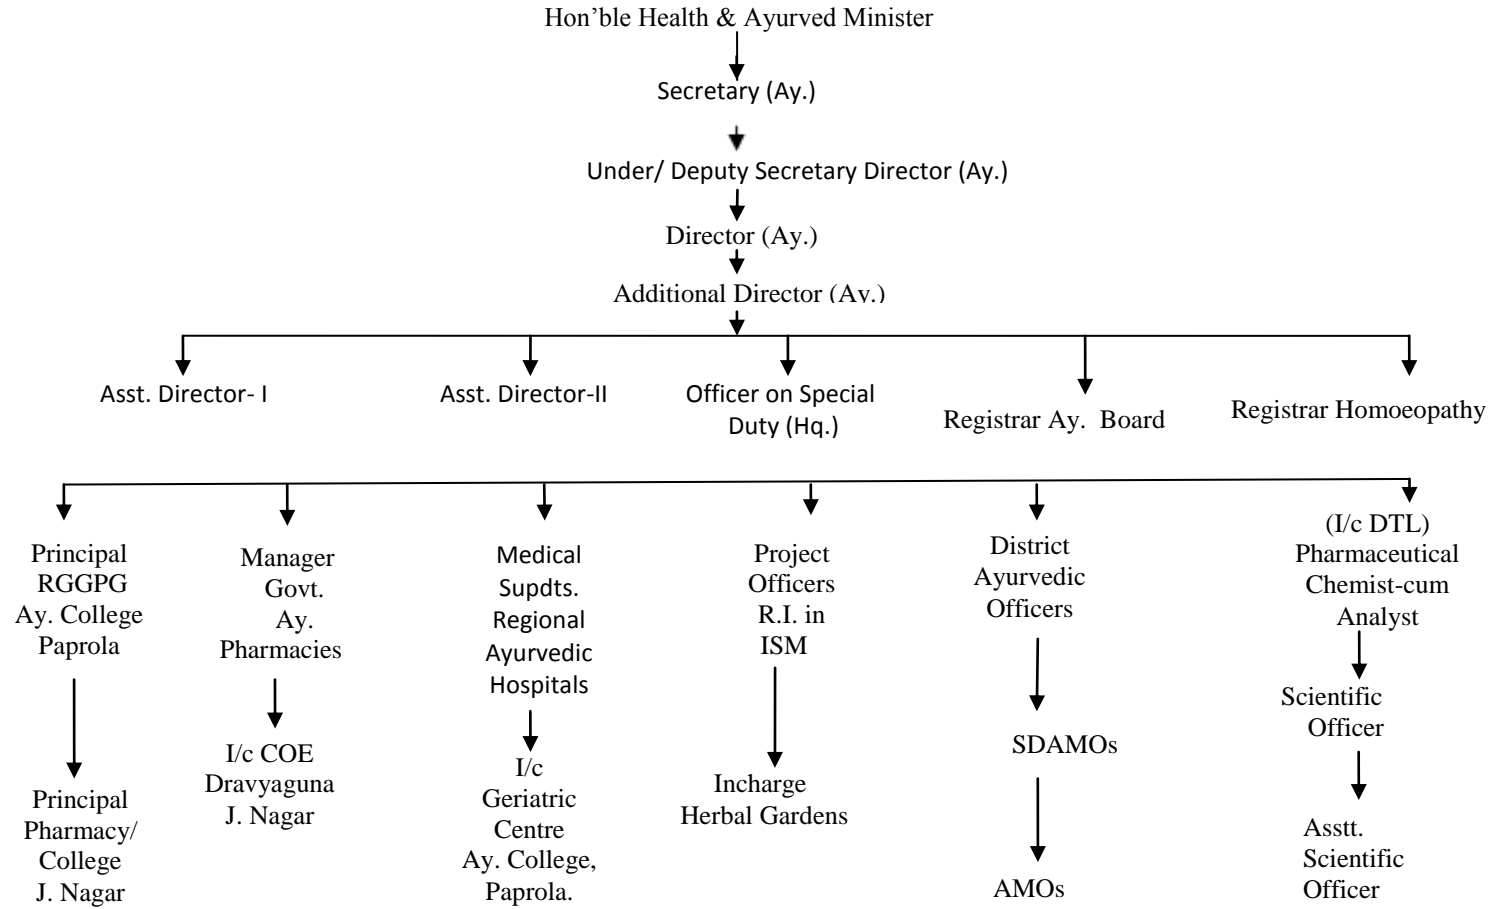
Hon’ble Health & Ayurved Minister

Secretary (Ay.)

Under/ Deputy Secretary Director (Ay.)

Director (Ay.)

Additional Director (Ay.)

Asst. Director- I

Asst. Director-II

Officer on Special Duty (Hq.)

Registrar Ay. Board

Registrar Homoeopathy

Principal RGGPG Ay. College Paprola

Principal Pharmacy/ College J. Nagar

Manager Govt. Ay. Pharmacies

I/c COE Dravyaguna J. Nagar

Medical Supdts. Regional Ayurvedic Hospitals

I/c Geriatric Centre Ay. College, Paprola.

Project Officers R.I. in ISM

Incharge Herbal Gardens

District Ayurvedic Officers

SDAMOs

AMOs

(I/c DTL) Pharmaceutical Chemist-cum Analyst

Scientific Officer

Asstt. Scientific Officer